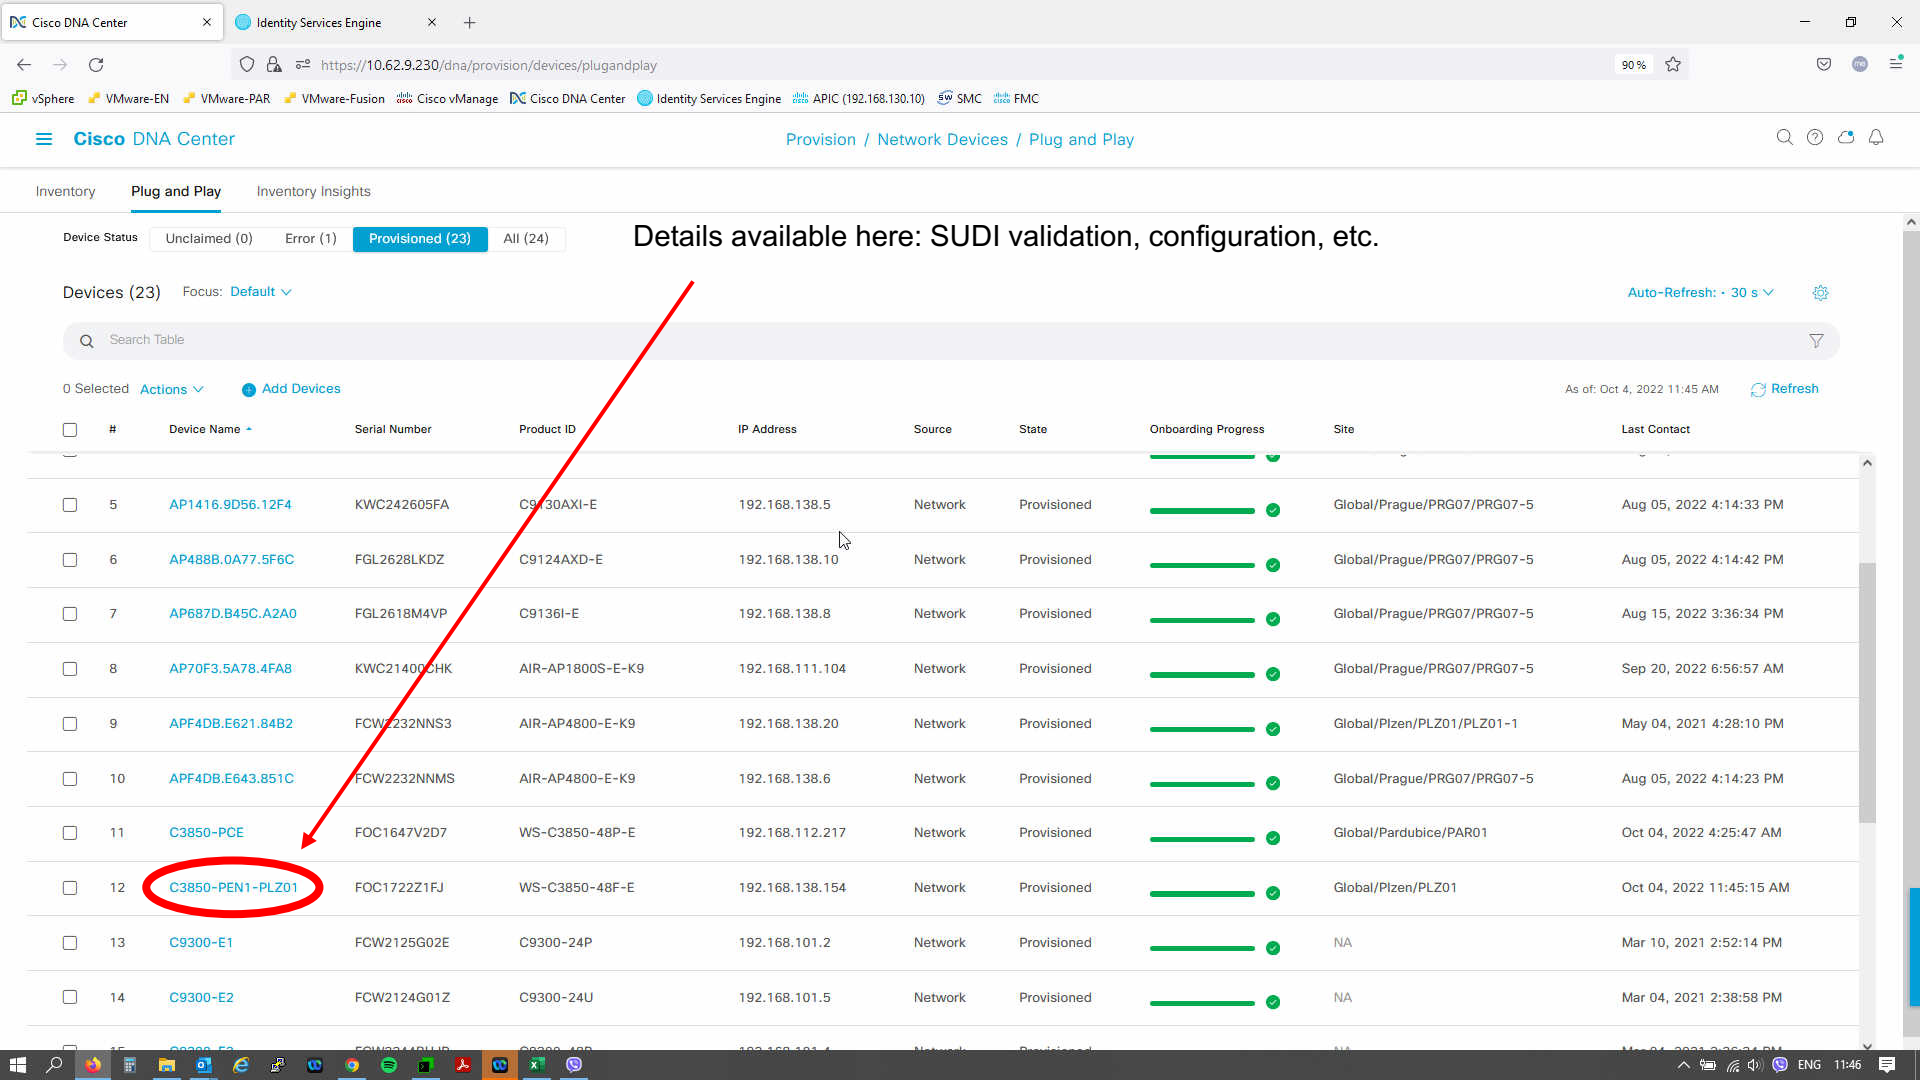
Cisco DNA Center × Identity Services Engine × +

https://10.62.9.230/dna/provision/devices/plugandplay 90 %

vSphere VMware-EN VMware-PAR VMware-Fusion Cisco vManage Cisco DNA Center Identity Services Engine APIC (192.168.130.10) SMC FMC

Cisco DNA Center Provision / Network Devices / Plug and Play

Inventory Plug and Play Inventory Insights

Device Status Unclaimed (0) Error (1) Provisioned (23) All (24)

Details available here: SUDI validation, configuration, etc.

Devices (23) Focus: Default Auto-Refresh: · 30 s

Search Table

0 Selected Actions Add Devices As of: Oct 4, 2022 11:45 AM Refresh

| # | Device Name | Serial Number | Product ID | IP Address | Source | State | Onboarding Progress | Site | Last Contact |
|---|---|---|---|---|---|---|---|---|---|
| 5 | AP1416.9D56.12F4 | KWC242605FA | C9130AXI-E | 192.168.138.5 | Network | Provisioned | | Global/Prague/PRG07/PRG07-5 | Aug 05, 2022 4:14:33 PM |
| 6 | AP488B.0A77.5F6C | FGL2628LKDZ | C9124AXD-E | 192.168.138.10 | Network | Provisioned | | Global/Prague/PRG07/PRG07-5 | Aug 05, 2022 4:14:42 PM |
| 7 | AP687D.B45C.A2A0 | FGL2618M4VP | C9136I-E | 192.168.138.8 | Network | Provisioned | | Global/Prague/PRG07/PRG07-5 | Aug 15, 2022 3:36:34 PM |
| 8 | AP70F3.5A78.4FA8 | KWC21400CHK | AIR-AP1800S-E-K9 | 192.168.111.104 | Network | Provisioned | | Global/Prague/PRG07/PRG07-5 | Sep 20, 2022 6:56:57 AM |
| 9 | APF4DB.E621.84B2 | FCW2232NNS3 | AIR-AP4800-E-K9 | 192.168.138.20 | Network | Provisioned | | Global/Plzen/PLZ01/PLZ01-1 | May 04, 2021 4:28:10 PM |
| 10 | APF4DB.E643.851C | FCW2232NNMS | AIR-AP4800-E-K9 | 192.168.138.6 | Network | Provisioned | | Global/Prague/PRG07/PRG07-5 | Aug 05, 2022 4:14:23 PM |
| 11 | C3850-PCE | FOC1647V2D7 | WS-C3850-48P-E | 192.168.112.217 | Network | Provisioned | | Global/Pardubice/PAR01 | Oct 04, 2022 4:25:47 AM |
| 12 | C3850-PEN1-PLZ01 | FOC1722Z1FJ | WS-C3850-48F-E | 192.168.138.154 | Network | Provisioned | | Global/Plzen/PLZ01 | Oct 04, 2022 11:45:15 AM |
| 13 | C9300-E1 | FCW2125G02E | C9300-24P | 192.168.101.2 | Network | Provisioned | | NA | Mar 10, 2021 2:52:14 PM |
| 14 | C9300-E2 | FCW2124G01Z | C9300-24U | 192.168.101.5 | Network | Provisioned | | NA | Mar 04, 2021 2:38:58 PM |

ENG 11:46